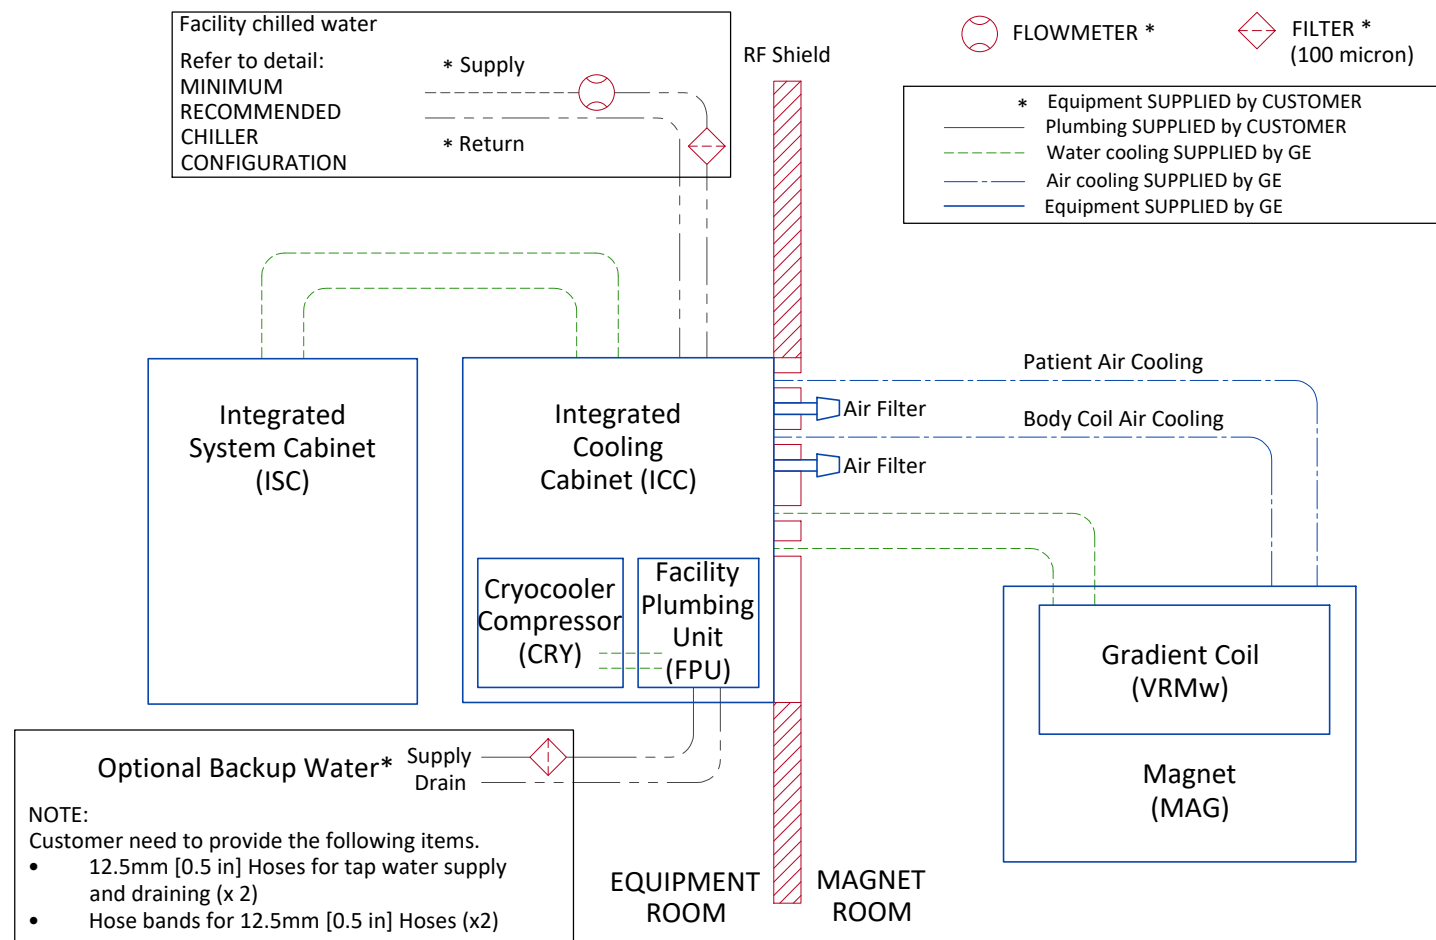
Facility chilled water

Refer to detail:
MINIMUM
RECOMMENDED
CHILLER
CONFIGURATION

* Supply

* Return

RF Shield

FLOWMETER *

FILTER *
(100 micron)

* Equipment SUPPLIED by CUSTOMER
Plumbing SUPPLIED by CUSTOMER
Water cooling SUPPLIED by GE
Air cooling SUPPLIED by GE
Equipment SUPPLIED by GE

Integrated
System Cabinet
(ISC)

Integrated
Cooling
Cabinet (ICC)

Patient Air Cooling

Air Filter

Body Coil Air Cooling

Air Filter

Cryocooler
Compressor
(CRY)

Facility
Plumbing
Unit
(FPU)

Gradient Coil
(VRMw)

Magnet
(MAG)

Optional Backup Water*

Supply
Drain

NOTE:
Customer need to provide the following items.
• 12.5mm [0.5 in] Hoses for tap water supply and draining (x 2)
• Hose bands for 12.5mm [0.5 in] Hoses (x2)

EQUIPMENT
ROOM

MAGNET
ROOM